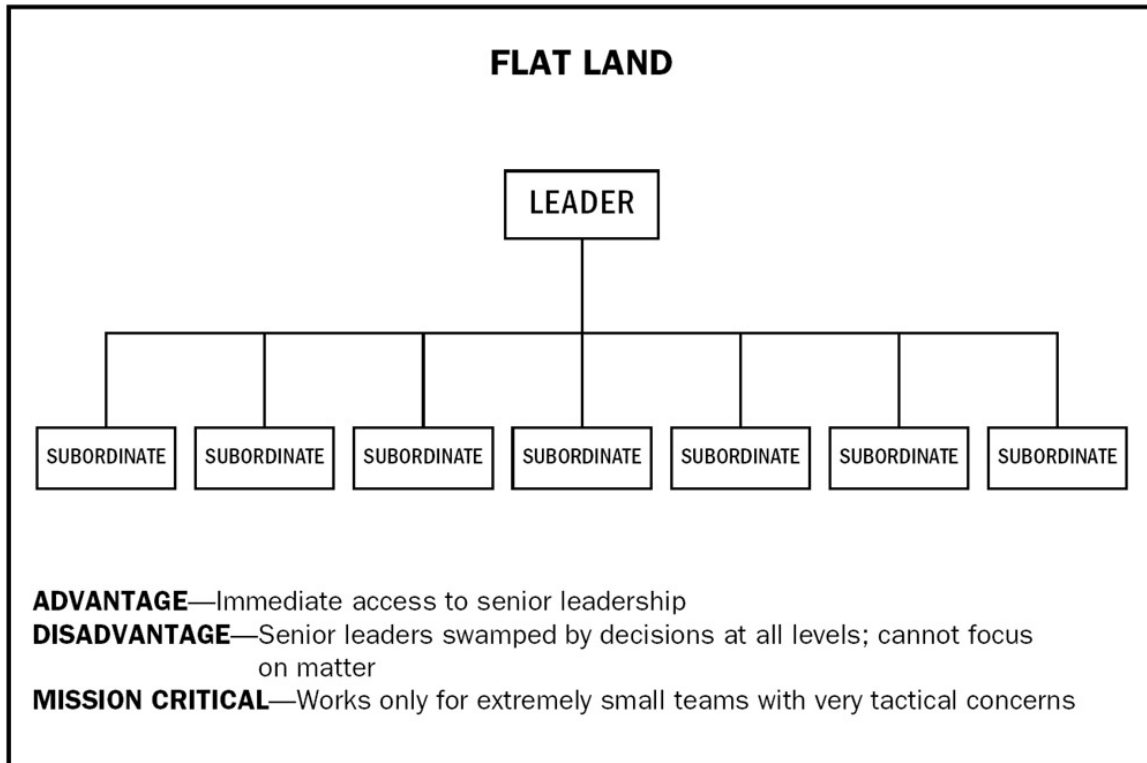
FLAT LAND

LEADER

SUBORDINATE SUBORDINATE SUBORDINATE SUBORDINATE SUBORDINATE SUBORDINATE SUBORDINATE

ADVANTAGE—Immediate access to senior leadership
DISADVANTAGE—Senior leaders swamped by decisions at all levels; cannot focus on matter
MISSION CRITICAL—Works only for extremely small teams with very tactical concerns